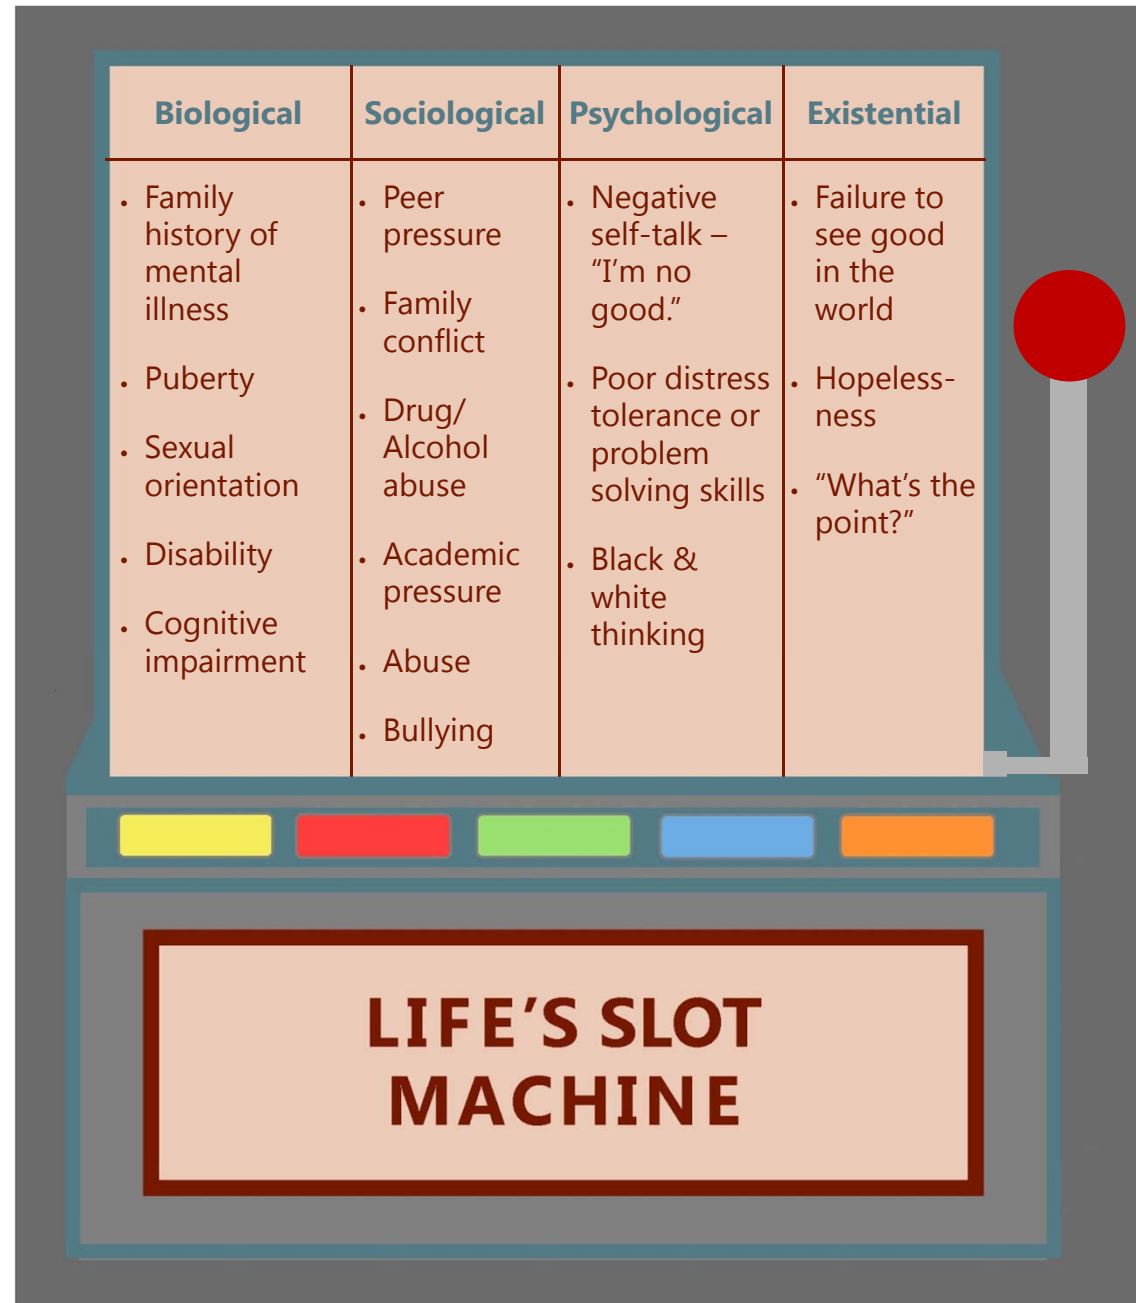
| Biological | Sociological | Psychological | Existential |
|---|---|---|---|
| • Family history of mental illness<br>• Puberty<br>• Sexual orientation<br>• Disability<br>• Cognitive impairment | • Peer pressure<br>• Family conflict<br>• Drug/ Alcohol abuse<br>• Academic pressure<br>• Abuse<br>• Bullying | • Negative self-talk – “I’m no good.”<br>• Poor distress tolerance or problem solving skills<br>• Black & white thinking | • Failure to see good in the world<br>• Hopeless-ness<br>• “What’s the point?” |

LIFE’S SLOT MACHINE